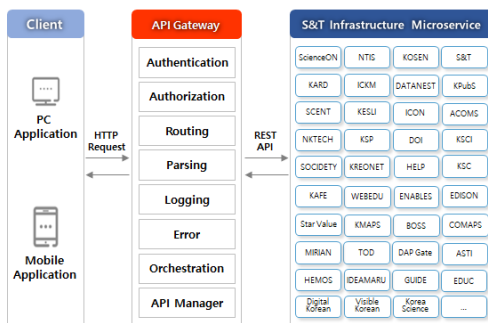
Client

PC Application

Mobile Application

HTTP Request

API Gateway

Authentication

Authorization

Routing

Parsing

Logging

Error

Orchestration

API Manager

REST API

S&T Infrastructure Microservice

| | | | |
|---|---|---|---|
| ScienceON | NTIS | KOSEN | S&T |
| KARD | ICKM | DATANEST | KPubS |
| SCENT | KESLI | ICON | ACOMS |
| NKTECH | KSP | DOI | KSCI |
| SOCIDETY | KREONET | HELP | KSC |
| KAFE | WEBEDU | ENABLES | EDISON |
| Star Value | KMAPS | BOSS | COMAPS |
| MIRIAN | TOD | DAP Gate | ASTI |
| HEMOS | IDEAMARU | GUIDE | EDUC |
| Digital Korean | Visible Korean | Korea Science | ... |